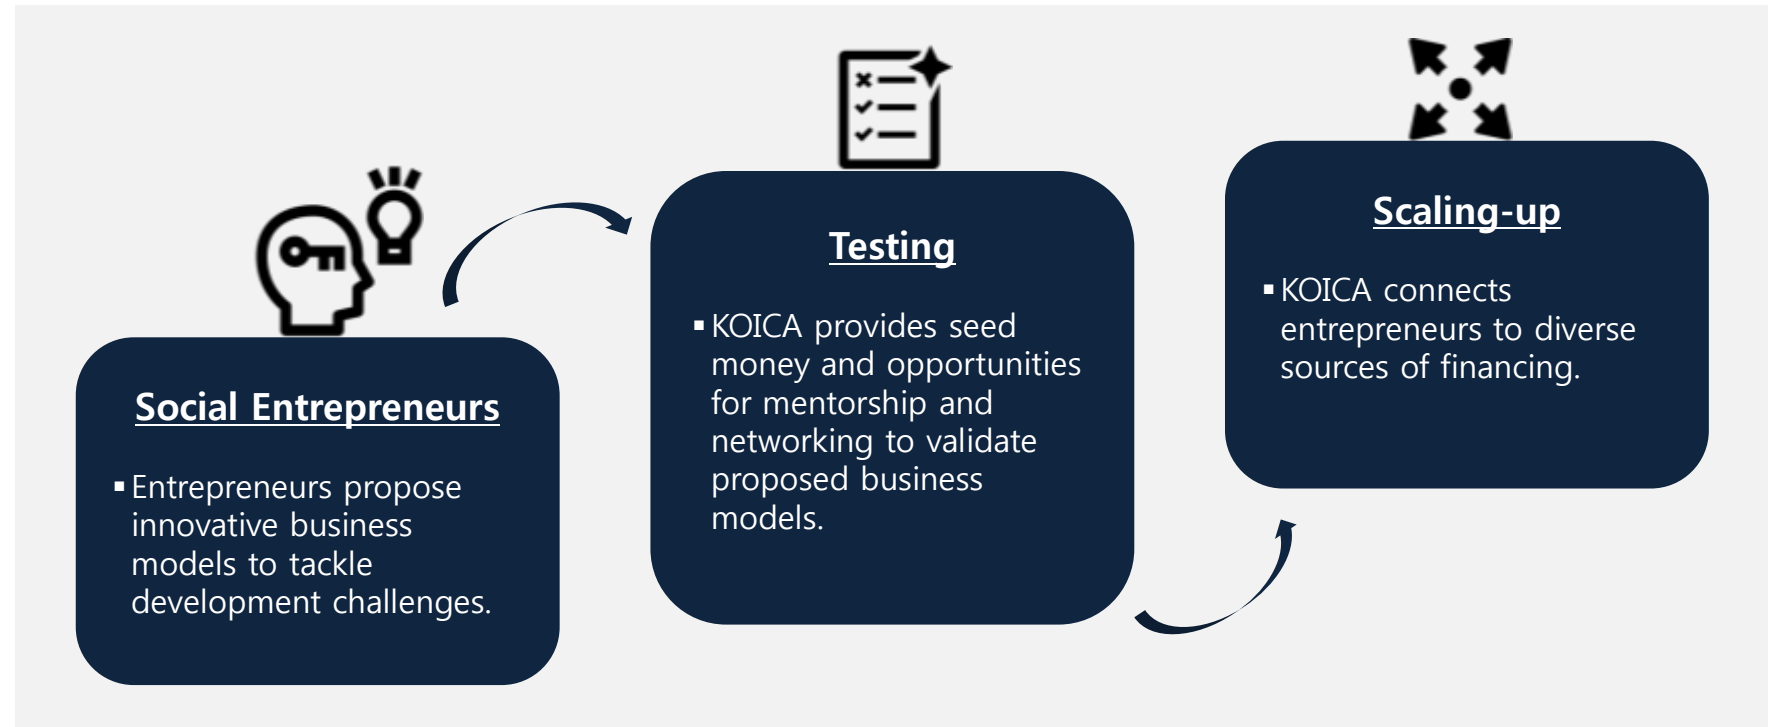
Social Entrepreneurs

▪ Entrepreneurs propose innovative business models to tackle development challenges.

Testing

▪ KOICA provides seed money and opportunities for mentorship and networking to validate proposed business models.

Scaling-up

▪ KOICA connects entrepreneurs to diverse sources of financing.